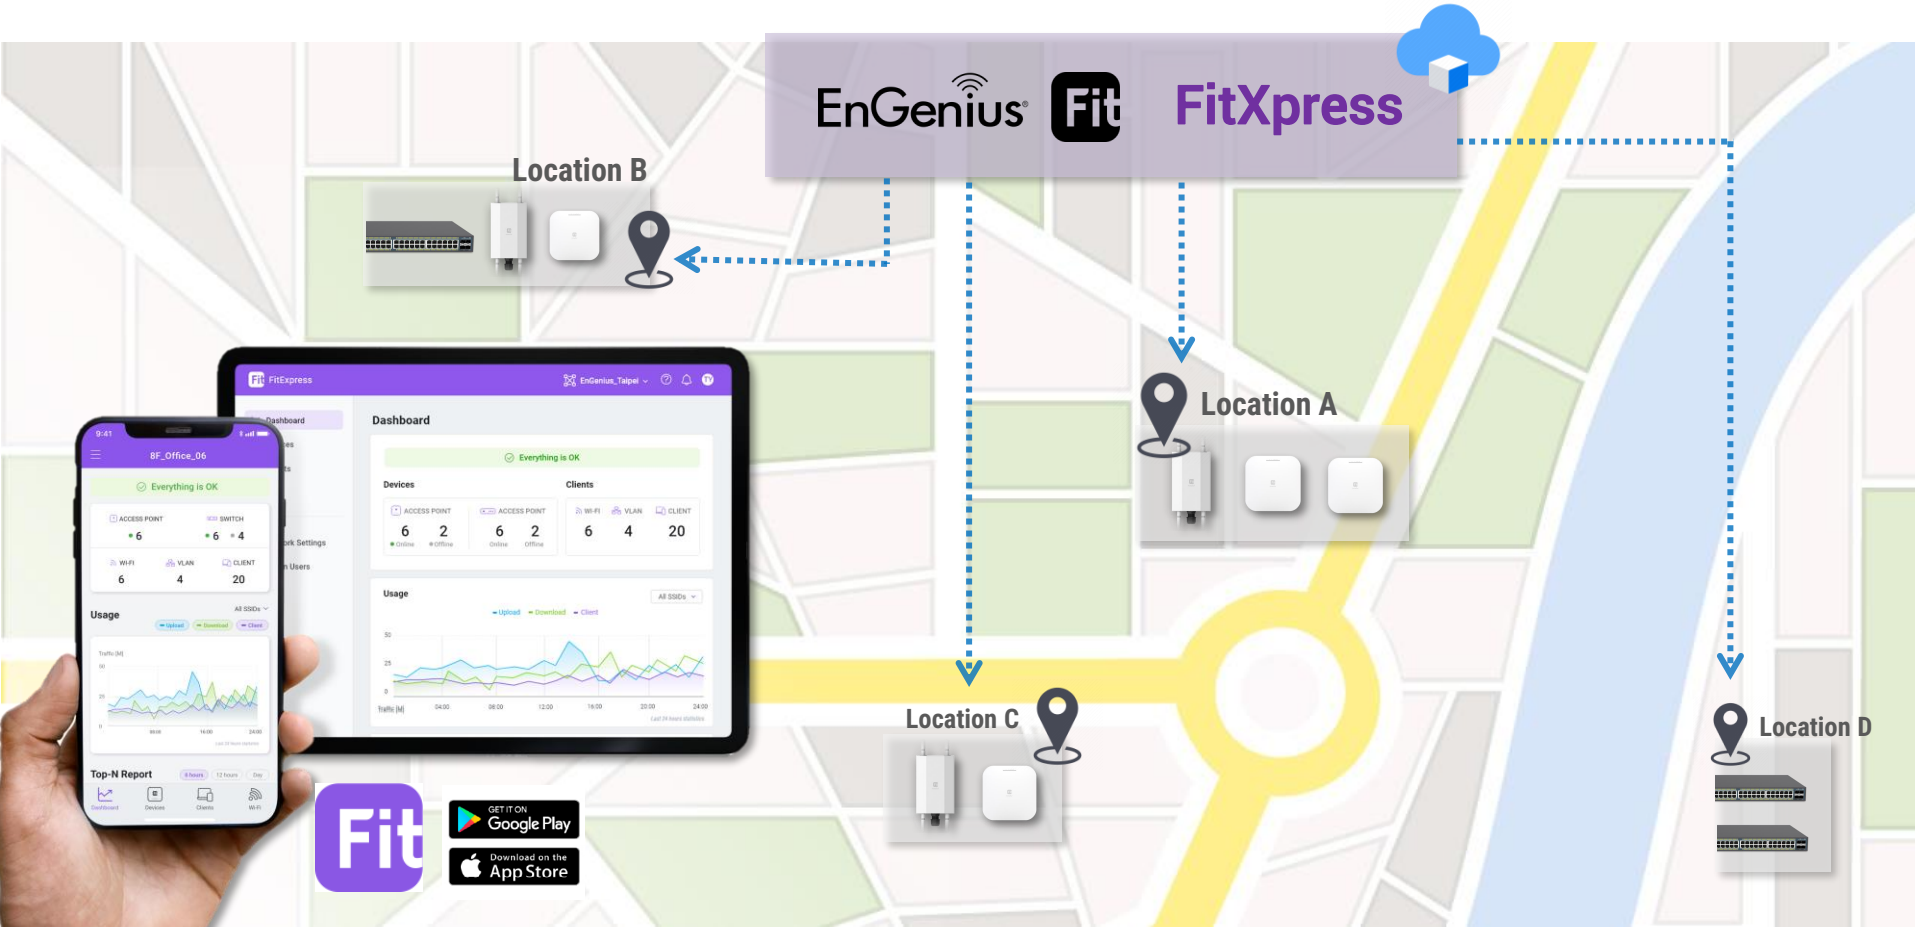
EnGenius Fit FitXpress

Location B

Location A

Location C

Location D

FitXpress EnGenius_Taipei

Dashboard

Dashboard

Everything is OK

Devices

Clients

ACCESS POINT 6 2 Online Offline

ACCESS POINT 6 2 Online Offline

WI-FI 6 VLAN 4 CLIENT 20

rk Settings

n Users

Usage

All SSIDs

Upload Download Client

50

25

0

Traffic (M)

04:00 08:00 12:00 16:00 20:00 24:00

9:41

8F_Office_06

Everything is OK

ACCESS POINT 6

SWITCH 6 4

WI-FI 6 VLAN 4 CLIENT 20

Usage

All SSIDs

Upload Download Client

Top-N Report

Dashboard Devices Clients Wi-Fi

Fit

GET IT ON Google Play

Download on the App Store